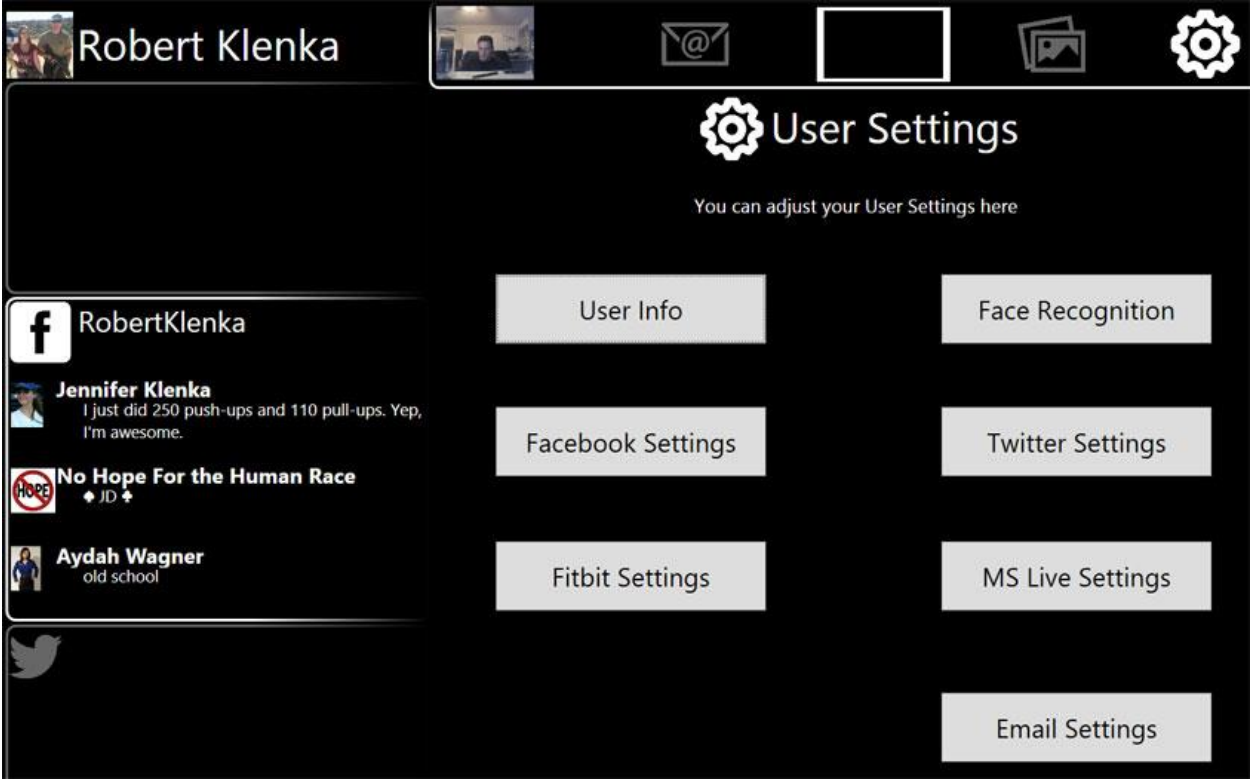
Robert Klenka

User Settings

You can adjust your User Settings here

User Info

Face Recognition

Facebook Settings

Twitter Settings

Fitbit Settings

MS Live Settings

Email Settings

f RobertKlenka

Jennifer Klenka
I just did 250 push-ups and 110 pull-ups. Yep, I'm awesome.

HOPE No Hope For the Human Race
♠ JD ♠

Aydah Wagner
old school